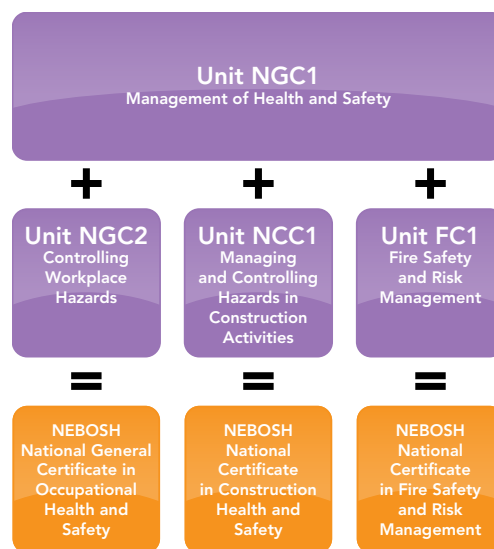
Unit NGC1
Management of Health and Safety

+ + +

Unit NGC2
Controlling Workplace Hazards

=

NEBOSH National General Certificate in Occupational Health and Safety

Unit NCC1
Managing and Controlling Hazards in Construction Activities

=

NEBOSH National Certificate in Construction Health and Safety

Unit FC1
Fire Safety and Risk Management

=

NEBOSH National Certificate in Fire Safety and Risk Management